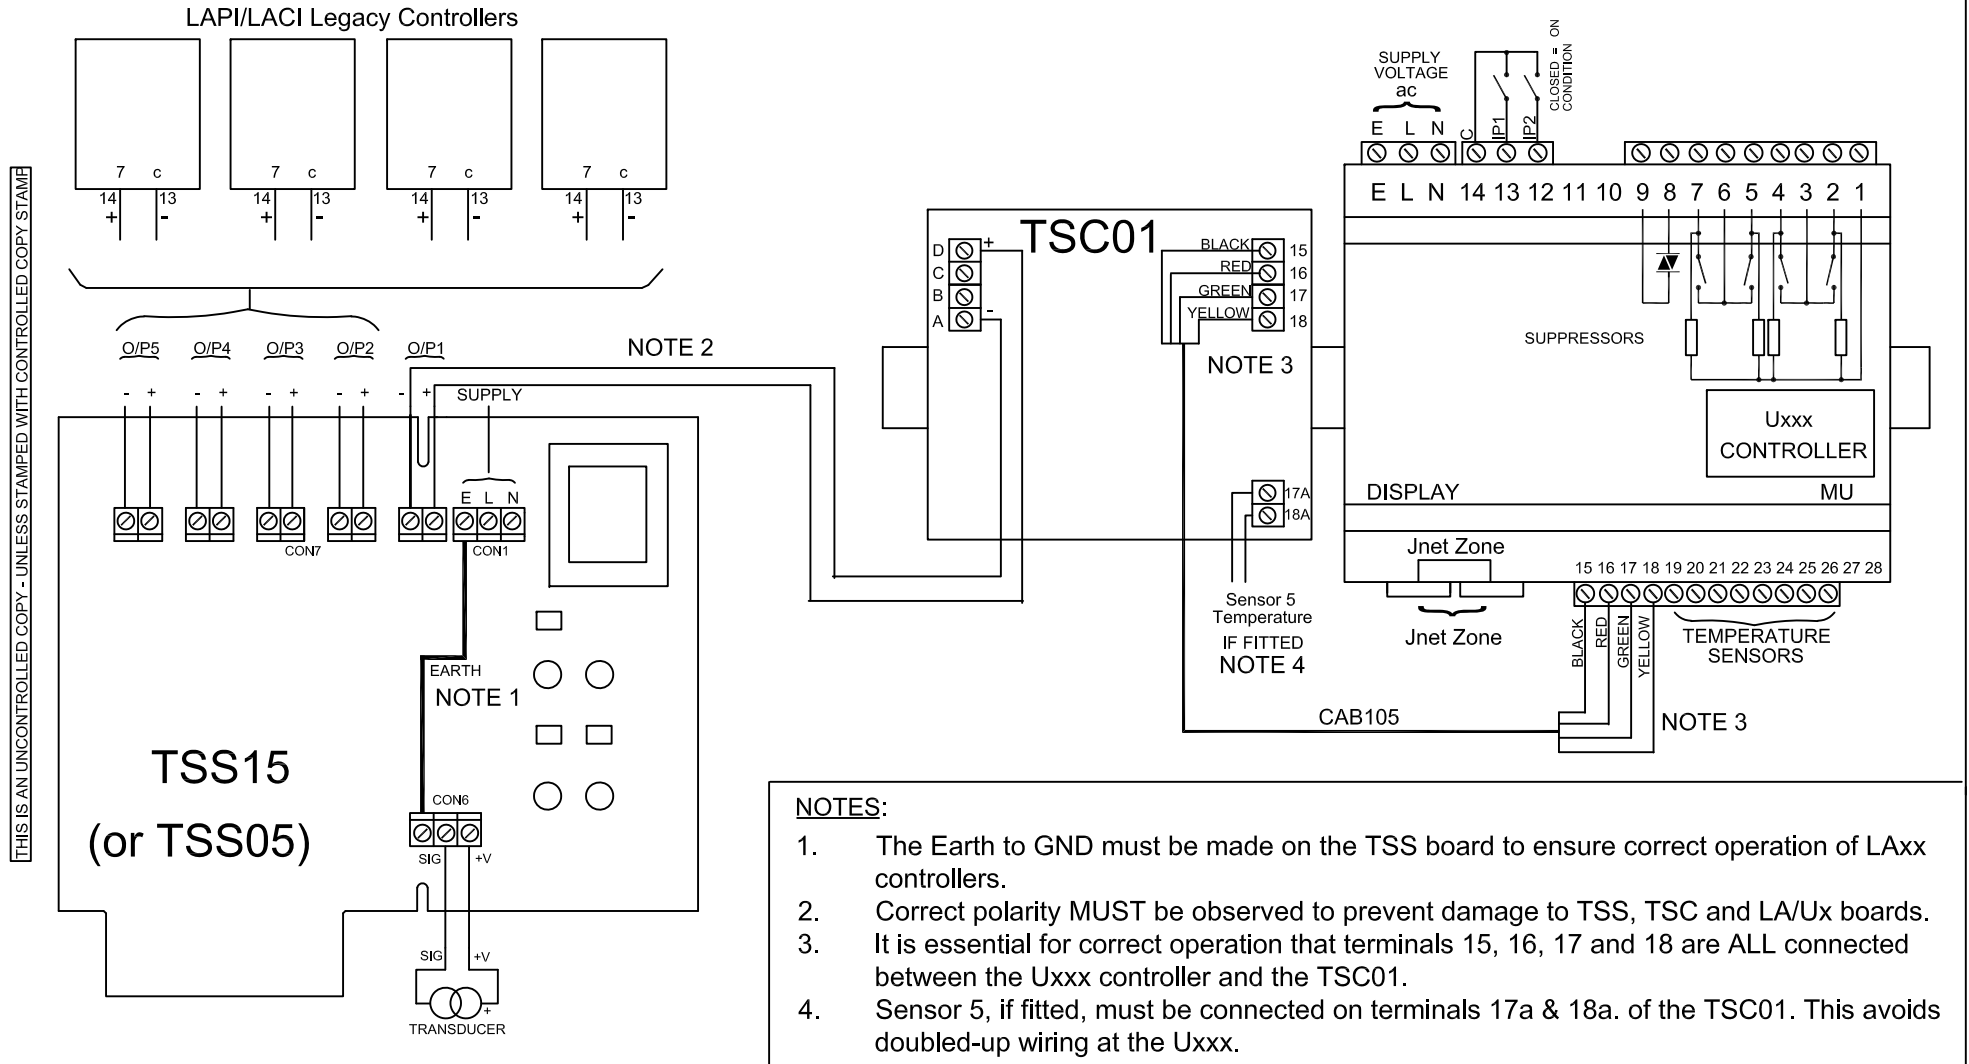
THIS IS AN UNCONTROLLED COPY - UNLESS STAMPED WITH CONTROLLED COPY STAMP

LAPI/LACI Legacy Controllers

7 c
14 13
+ -

7 c
14 13
+ -

7 c
14 13
+ -

7 c
14 13
+ -

O/P5 O/P4 O/P3 O/P2 O/P1

- + - + - + - + - +

SUPPLY

E L N

CON7 CON1

EARTH

NOTE 1

TSS15

(or TSS05)

CON6

SIG +V

SIG +V

TRANSDUCER

NOTE 2

TSC01

D + C B A -

BLACK 15
RED 16
GREEN 17
YELLOW 18

NOTE 3

17A
18A

Sensor 5 Temperature
IF FITTED
NOTE 4

SUPPLY VOLTAGE ac

E L N C IP1 IP2

CLOSED = ON CONDITION

E L N 14 13 12 11 10 9 8 7 6 5 4 3 2 1

SUPPRESSORS

Uxxx
CONTROLLER

DISPLAY MU

Jnet Zone

Jnet Zone

15 16 17 18 19 20 21 22 23 24 25 26 27 28

BLACK RED GREEN YELLOW

TEMPERATURE SENSORS

CAB105

NOTE 3

NOTES:

1. The Earth to GND must be made on the TSS board to ensure correct operation of LAxx controllers.
2. Correct polarity MUST be observed to prevent damage to TSS, TSC and LA/Ux boards.
3. It is essential for correct operation that terminals 15, 16, 17 and 18 are ALL connected between the Uxxx controller and the TSC01.
4. Sensor 5, if fitted, must be connected on terminals 17a & 18a. of the TSC01. This avoids doubled-up wiring at the Uxxx.